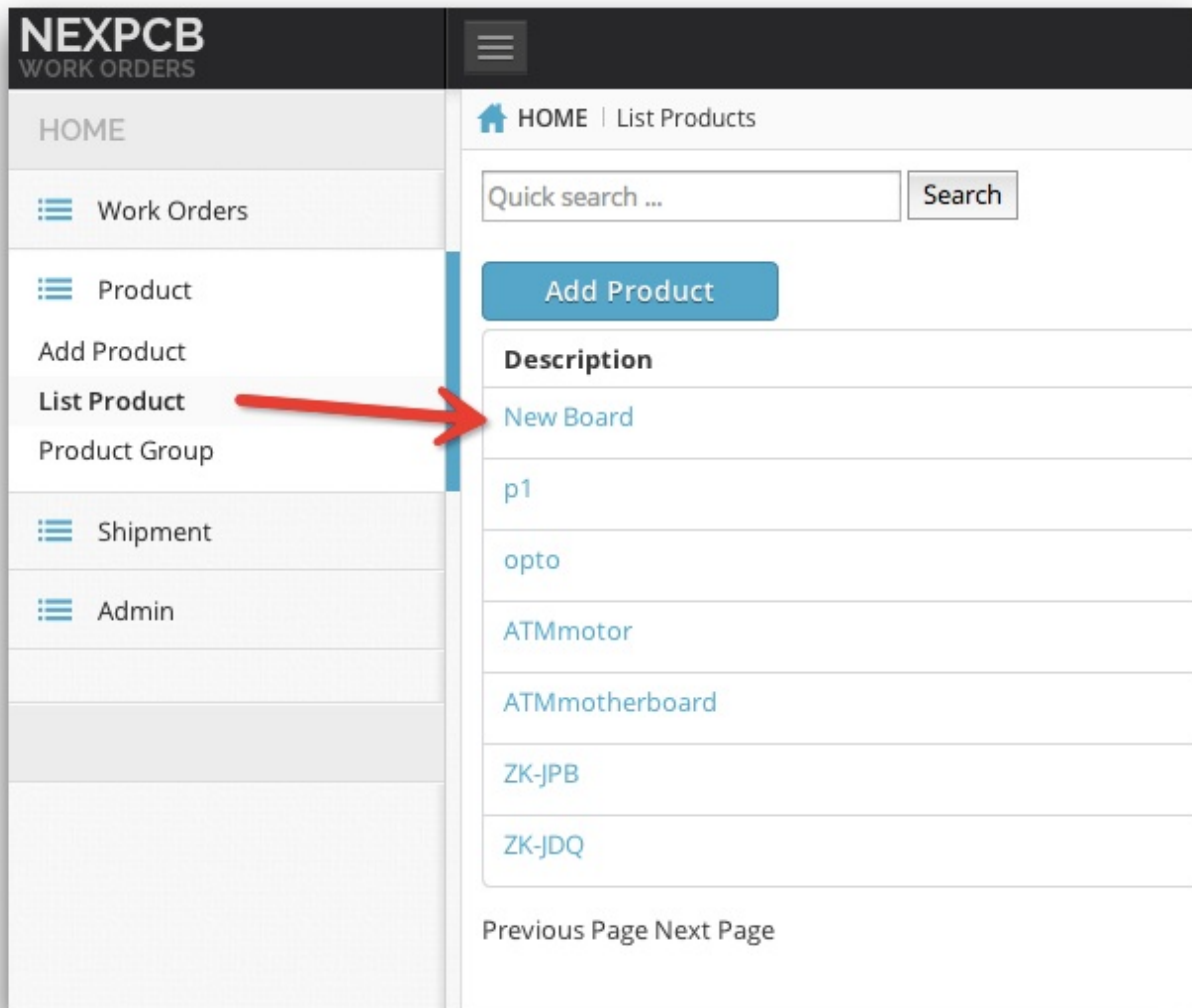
NEXPCB
WORK ORDERS

HOME

Work Orders

Product

Add Product

List Product

Product Group

Shipment

Admin

HOME | List Products

Quick search ...

Search

Add Product

| Description |
|---|
| New Board |
| p1 |
| opto |
| ATMmotor |
| ATMmotherboard |
| ZK-JPB |
| ZK-JDQ |

Previous Page Next Page